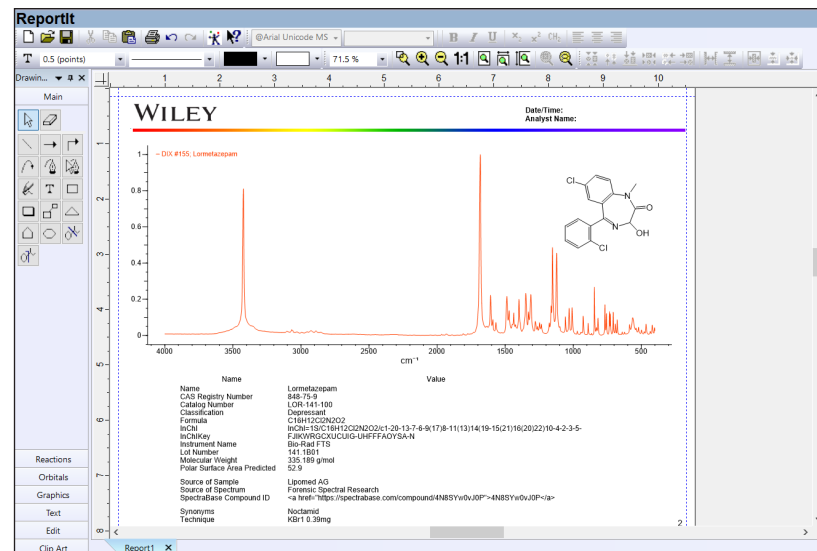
ReportIt

@Arial Unicode MS

T 0.5 (points)

71.5 %

1:1

Drawin... ▾ ⊓ ✕

Main

Reactions
Orbitals
Graphics
Text
Edit
Clip Art

1 2 3 4 5 6 7 8 9 10

WILEY

Date/Time:
Analyst Name:

— DIX #155; Lormetazepam

Cl
N
O
N
OH
Cl

1
0.8
0.6
0.4
0.2
0

4000 3500 3000 2500 2000 1500 1000 500
cm⁻¹

| Name | Value |
|---|---|
| Name | Lormetazepam |
| CAS Registry Number | 848-75-9 |
| Catalog Number | LOR-141-100 |
| Classification | Depressant |
| Formula | C16H12Cl2N2O2 |
| InChI | InChI=1S/C16H12Cl2N2O2/c1-20-13-7-6-9(17)8-11(13)14(19-15(21)16(20)22)10-4-2-3-5- |
| InChIKey | FJIKWRGCXUCUIG-UHFFFAOYSA-N |
| Instrument Name | Bio-Rad FTS |
| Lot Number | 141.1B01 |
| Molecular Weight | 335.189 g/mol |
| Polar Surface Area Predicted | 52.9 |
| Source of Sample | Lipomed AG |
| Source of Spectrum | Forensic Spectral Research |
| SpectraBase Compound ID | <a href="https://spectrabase.com/compound/4N8SYw0vJ0P">4N8SYw0vJ0P</a> |
| Synonyms | Noctamid |
| Technique | KBr1 0.39mg |

1
2
3
4
5
6
7
8

2

Report1 ✕